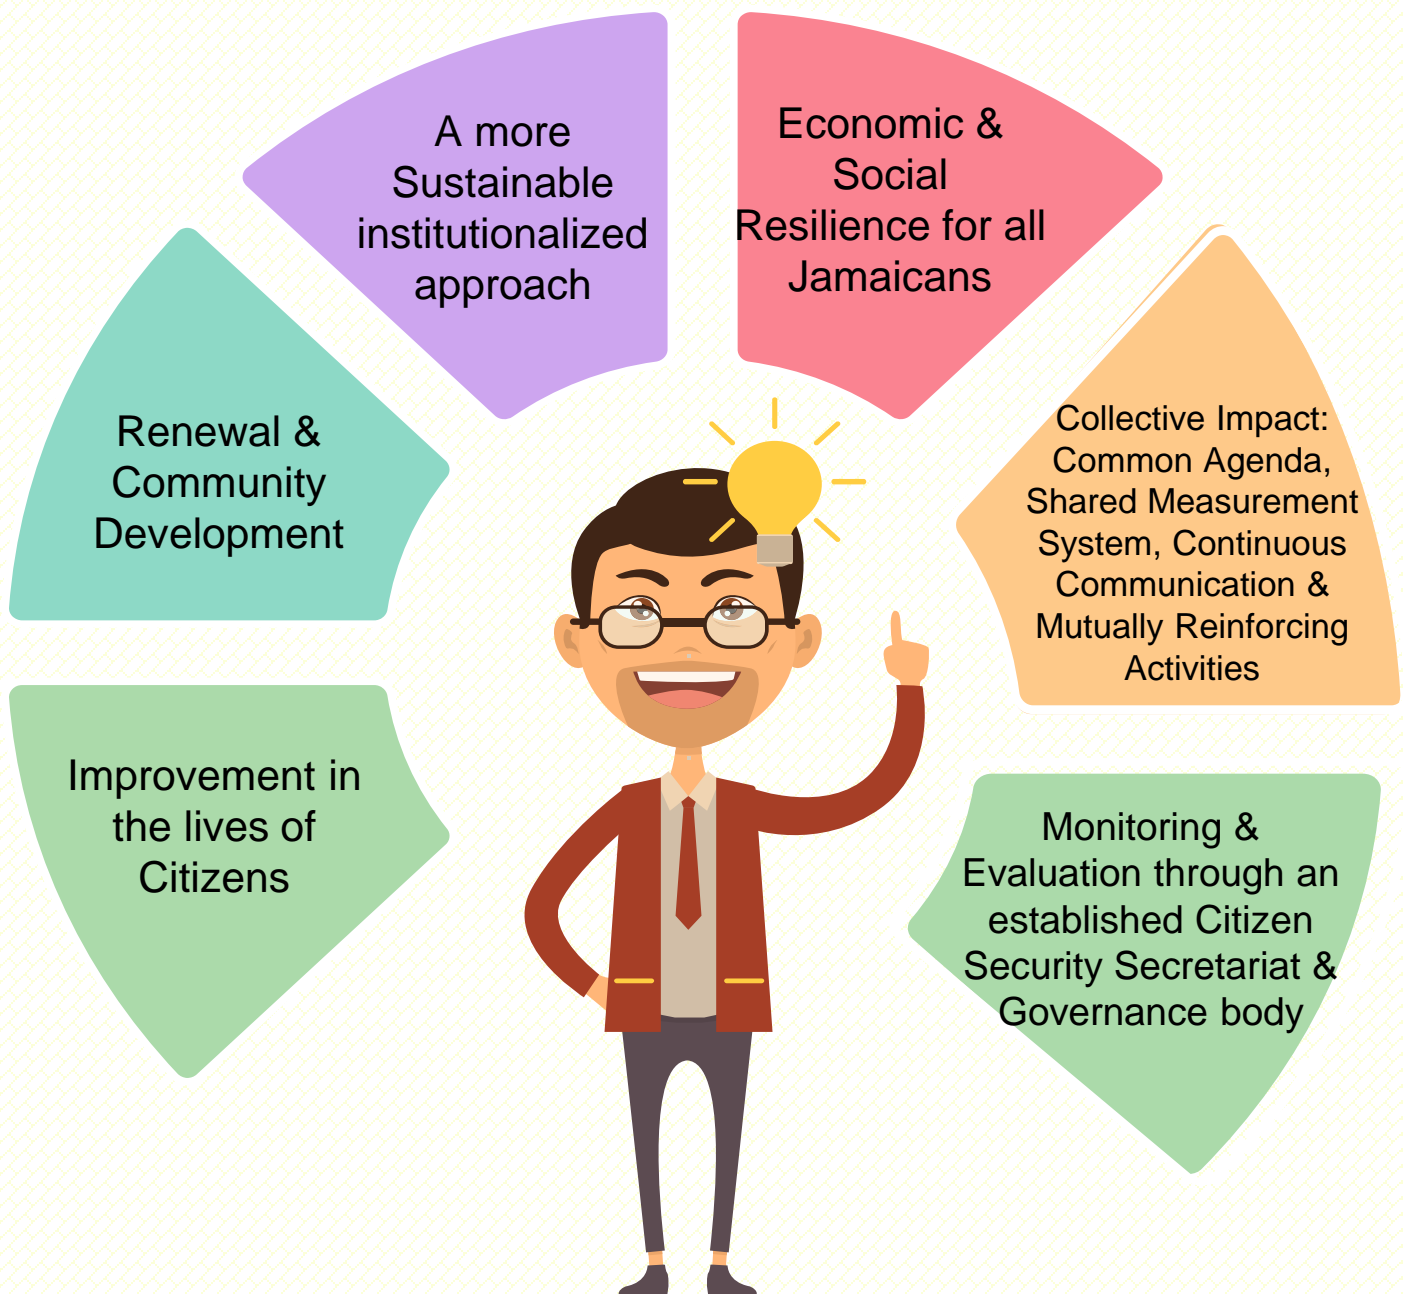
A more Sustainable institutionalized approach

Economic & Social Resilience for all Jamaicans

Renewal & Community Development

Collective Impact: Common Agenda, Shared Measurement System, Continuous Communication & Mutually Reinforcing Activities

Improvement in the lives of Citizens

Monitoring & Evaluation through an established Citizen Security Secretariat & Governance body